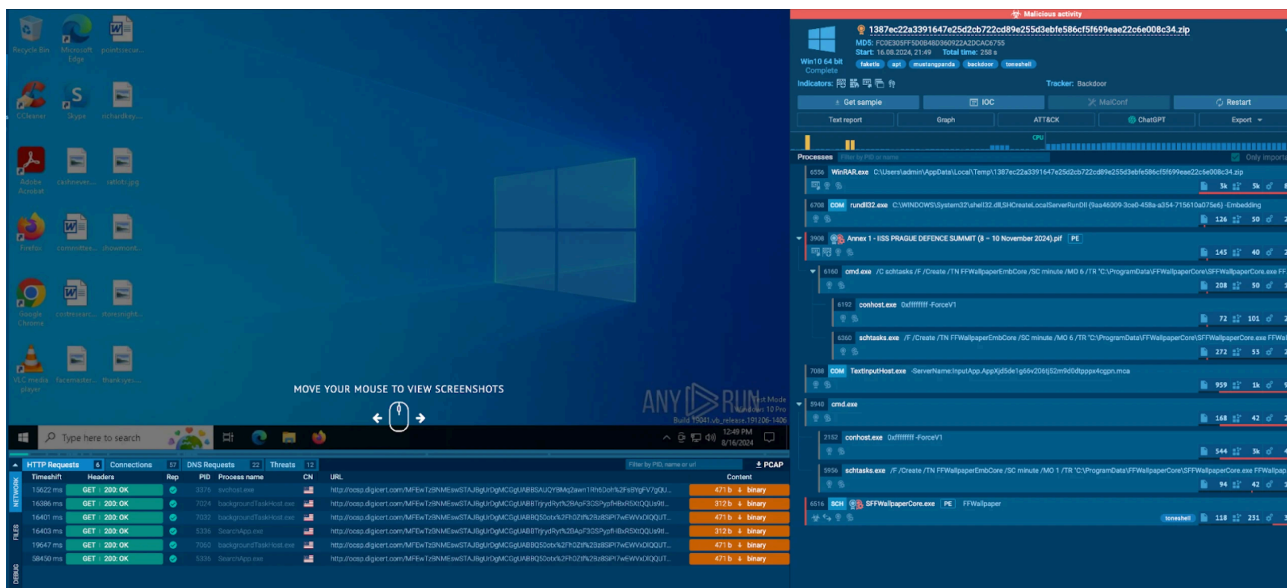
Recycle Bin
Microsoft Edge
prioritysecur...
CCleaner
Skype
richardkey...
Adobe Acrobat
cashreceiv...
rattots.jpg
Firefox
commitfee...
showmont...
Google Chrome
cccthresart...
thereinight...
VLC media player
faceroomtr...
thankyer...

MOVE YOUR MOUSE TO VIEW SCREENSHOTS

ANY RUN
Test Mode
Windows 10 Pro
Build 19041.vb_release.191206-1406

Type here to search
12:49 PM
8/16/2024

HTTP Requests 6 Connections 57 DNS Requests 22 Threats 12
Filter by PID, name or url
PCAP

| Timeshift | Headers | Rep | PID | Process name | CN | URL | Content |
|---|---|---|---|---|---|---|---|
| 15622 ms | GET 200: OK | | 3376 | svchost.exe | | http://ocsp.digicert.com/MFEwTzBNMEswSTAJBgUrDgMCGgUABBSAUQYBMq2awn1Rh6Doh%2FsBYgFV7gQU... | 471 b binary |
| 16386 ms | GET 200: OK | | 7024 | backgroundTaskHost.exe | | http://ocsp.digicert.com/MFEwTzBNMEswSTAJBgUrDgMCGgUABBTrjryd... | 312 b binary |
| 16401 ms | GET 200: OK | | 7032 | backgroundTaskHost.exe | | http://ocsp.digicert.com/MFEwTzBNMEswSTAJBgUrDgMCGgUABBQ50otx%2Fh0Ztl%2BzBSPI7wEWVxDQQUT... | 471 b binary |
| 16403 ms | GET 200: OK | | 7024 | backgroundTaskHost.exe | | http://ocsp.digicert.com/MFEwTzBNMEswSTAJBgUrDgMCGgUABBTrjryd... | 312 b binary |
| 19647 ms | GET 200: OK | | 7060 | backgroundTaskHost.exe | | http://ocsp.digicert.com/MFEwTzBNMEswSTAJBgUrDgMCGgUABBQ50otx%2Fh0Ztl%2BzBSPI7wEWVxDQQUT... | 471 b binary |
| 58450 ms | GET 200: OK | | 5336 | SearchApp.exe | | http://ocsp.digicert.com/MFEwTzBNMEswSTAJBgUrDgMCGgUABBQ50otx%2Fh0Ztl%2BzBSPI7wEWVxDQQUT... | 471 b binary |

NETWORK
FILES
DEBUG

Malicious activity
1387ec22a3391647e25d2cb722cd89e255d3ebfe586cf5f699eae22c6e008c34.zip
MD5: FC0E305FF5D0B480960922A2DCAC6755
Start: 16.08.2024, 21:49 Total time: 258 s
Win10 64 bit Complete
fakefile apt mustangpanda backdoor toneshell
Indicators:
Tracker: Backdoor
Get sample
IOC
MalConf
Restart
Text report
Graph
ATT&CK
ChatGPT
Export
CPU
Processes
Filter by PID or name
Only important

6556 WinRAR.exe C:\Users\admin\AppData\Local\Temp\1387ec22a3391647e25d2cb722cd89e255d3ebfe586cf5f699eae22c6e008c34.zip 3k 5k
6708 COM rundll32.exe C:\WINDOWS\System32\shell32.dll,SHCreateLocalServerRunDll {9aa46009-3ce0-458a-a354-715610a075e6} -Embedding 126 50
3908 Annex 1 - IISS PRAGUE DEFENCE SUMMIT (8 – 10 November 2024).pif PE 145 40
6160 cmd.exe /C schtasks /F /Create /TN FFWallpaperEmbCore /SC minute /MO 6 /TR "C:\ProgramData\FFWallpaperCore\SFFWallpaperCore.exe FF 208 50
6192 conhost.exe 0xffffffff -ForceV1 72 101
6360 schtasks.exe /F /Create /TN FFWallpaperEmbCore /SC minute /MO 6 /TR "C:\ProgramData\FFWallpaperCore\SFFWallpaperCore.exe FFWal 272 53
7088 COM TextInputHost.exe -ServerName:InputApp.AppXjd5de1g66v206tj52m9d0dtpppx4cgpn.mca 959 1k
5940 cmd.exe 168 42
2152 conhost.exe 0xffffffff -ForceV1 544 5k
5956 schtasks.exe /F /Create /TN FFWallpaperEmbCore /SC minute /MO 1 /TR "C:\ProgramData\FFWallpaperCore\SFFWallpaperCore.exe FFWal 94 42
6516 SCH SFFWallpaperCore.exe PE FFWallpaper toneshell 118 231